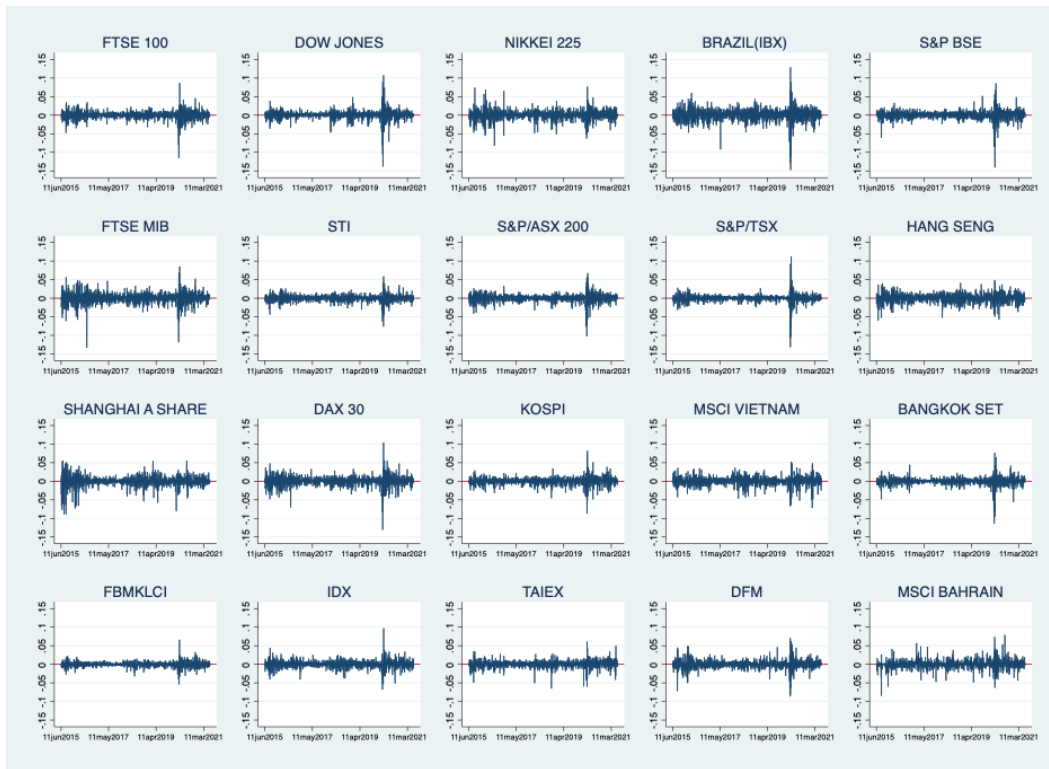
FTSE 100

.15
.1
.05
0
-.05
-.1
-.15

11jun2015 11may2017 11apr2019 11mar2021

DOW JONES

.15
.1
.05
0
-.05
-.1
-.15

11jun2015 11may2017 11apr2019 11mar2021

NIKKEI 225

.15
.1
.05
0
-.05
-.1
-.15

11jun2015 11may2017 11apr2019 11mar2021

BRAZIL(IBX)

.15
.1
.05
0
-.05
-.1
-.15

11jun2015 11may2017 11apr2019 11mar2021

S&P BSE

.15
.1
.05
0
-.05
-.1
-.15

11jun2015 11may2017 11apr2019 11mar2021

FTSE MIB

.15
.1
.05
0
-.05
-.1
-.15

11jun2015 11may2017 11apr2019 11mar2021

STI

.15
.1
.05
0
-.05
-.1
-.15

11jun2015 11may2017 11apr2019 11mar2021

S&P/ASX 200

.15
.1
.05
0
-.05
-.1
-.15

11jun2015 11may2017 11apr2019 11mar2021

S&P/TSX

.15
.1
.05
0
-.05
-.1
-.15

11jun2015 11may2017 11apr2019 11mar2021

HANG SENG

.15
.1
.05
0
-.05
-.1
-.15

11jun2015 11may2017 11apr2019 11mar2021

SHANGHAI A SHARE

.15
.1
.05
0
-.05
-.1
-.15

11jun2015 11may2017 11apr2019 11mar2021

DAX 30

.15
.1
.05
0
-.05
-.1
-.15

11jun2015 11may2017 11apr2019 11mar2021

KOSPI

.15
.1
.05
0
-.05
-.1
-.15

11jun2015 11may2017 11apr2019 11mar2021

MSCI VIETNAM

.15
.1
.05
0
-.05
-.1
-.15

11jun2015 11may2017 11apr2019 11mar2021

BANGKOK SET

.15
.1
.05
0
-.05
-.1
-.15

11jun2015 11may2017 11apr2019 11mar2021

FBMKLCI

.15
.1
.05
0
-.05
-.1
-.15

11jun2015 11may2017 11apr2019 11mar2021

IDX

.15
.1
.05
0
-.05
-.1
-.15

11jun2015 11may2017 11apr2019 11mar2021

TAIEX

.15
.1
.05
0
-.05
-.1
-.15

11jun2015 11may2017 11apr2019 11mar2021

DFM

.15
.1
.05
0
-.05
-.1
-.15

11jun2015 11may2017 11apr2019 11mar2021

MSCI BAHRAIN

.15
.1
.05
0
-.05
-.1
-.15

11jun2015 11may2017 11apr2019 11mar2021